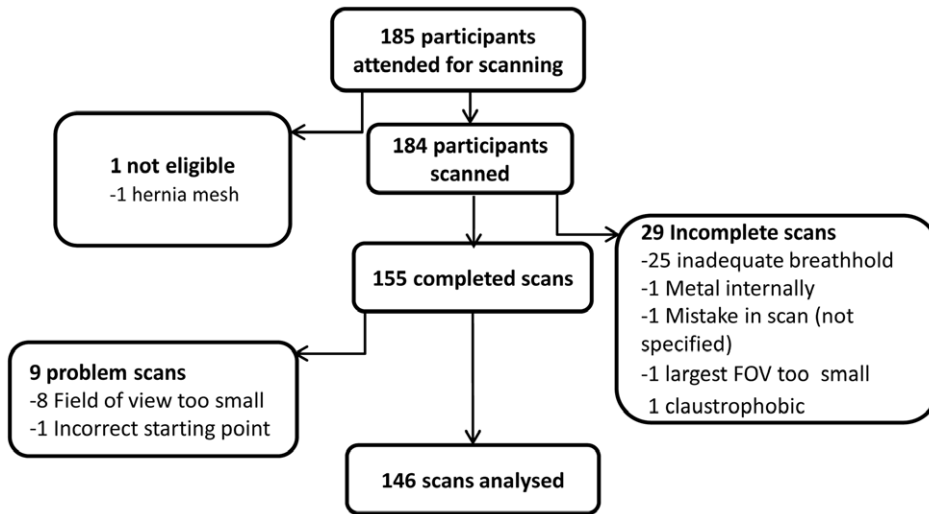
185 participants attended for scanning

1 not eligible
-1 hernia mesh

184 participants scanned

29 Incomplete scans
-25 inadequate breathhold
-1 Metal internally
-1 Mistake in scan (not specified)
-1 largest FOV too small
1 claustrophobic

155 completed scans

9 problem scans
-8 Field of view too small
-1 Incorrect starting point

146 scans analysed